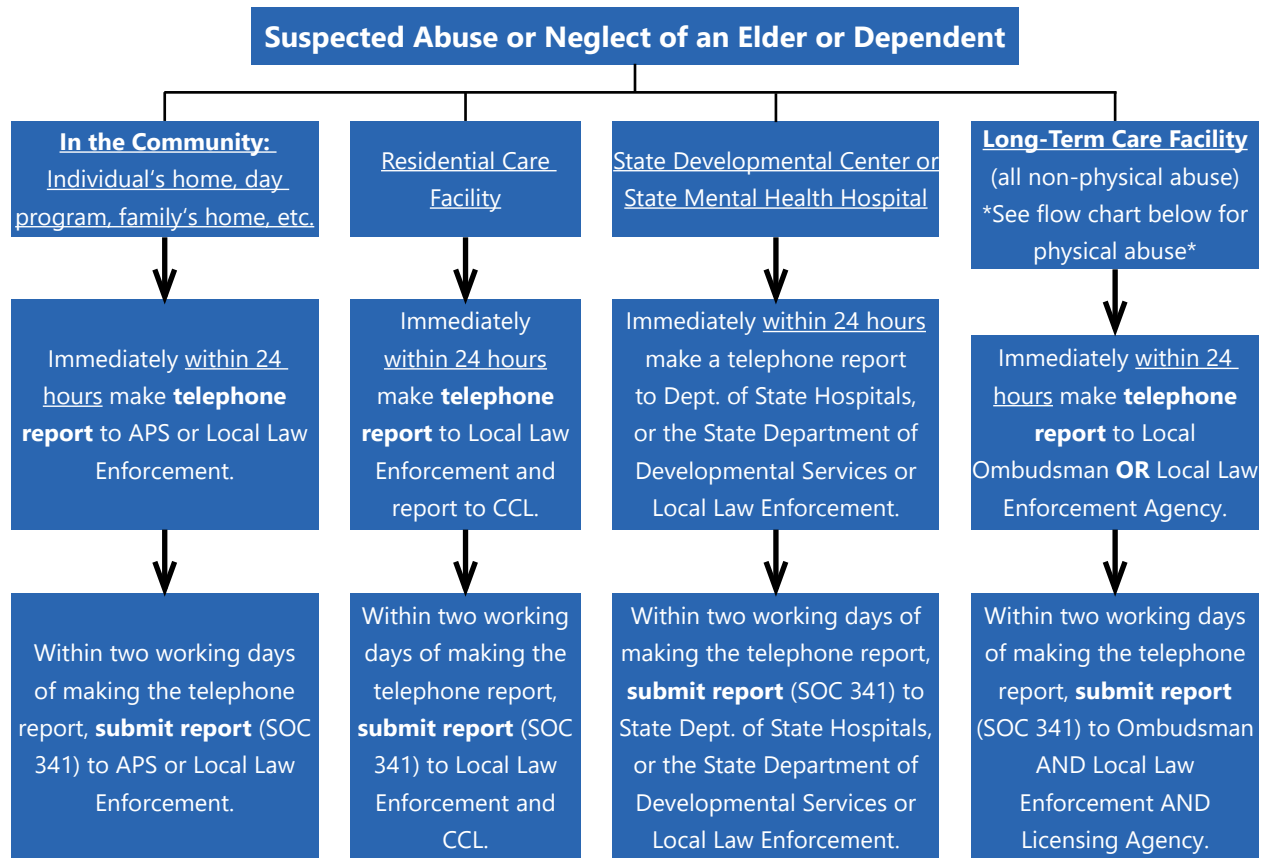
Suspected Abuse or Neglect of an Elder or Dependent

In the Community: Individual's home, day program, family's home, etc.

Immediately within 24 hours make telephone report to APS or Local Law Enforcement.

Within two working days of making the telephone report, submit report (SOC 341) to APS or Local Law Enforcement.

Residential Care Facility

Immediately within 24 hours make telephone report to Local Law Enforcement and report to CCL.

Within two working days of making the telephone report, submit report (SOC 341) to Local Law Enforcement and CCL.

State Developmental Center or State Mental Health Hospital

Immediately within 24 hours make a telephone report to Dept. of State Hospitals, or the State Department of Developmental Services or Local Law Enforcement.

Within two working days of making the telephone report, submit report (SOC 341) to State Dept. of State Hospitals, or the State Department of Developmental Services or Local Law Enforcement.

Long-Term Care Facility (all non-physical abuse) *See flow chart below for physical abuse*

Immediately within 24 hours make telephone report to Local Ombudsman OR Local Law Enforcement Agency.

Within two working days of making the telephone report, submit report (SOC 341) to Ombudsman AND Local Law Enforcement AND Licensing Agency.